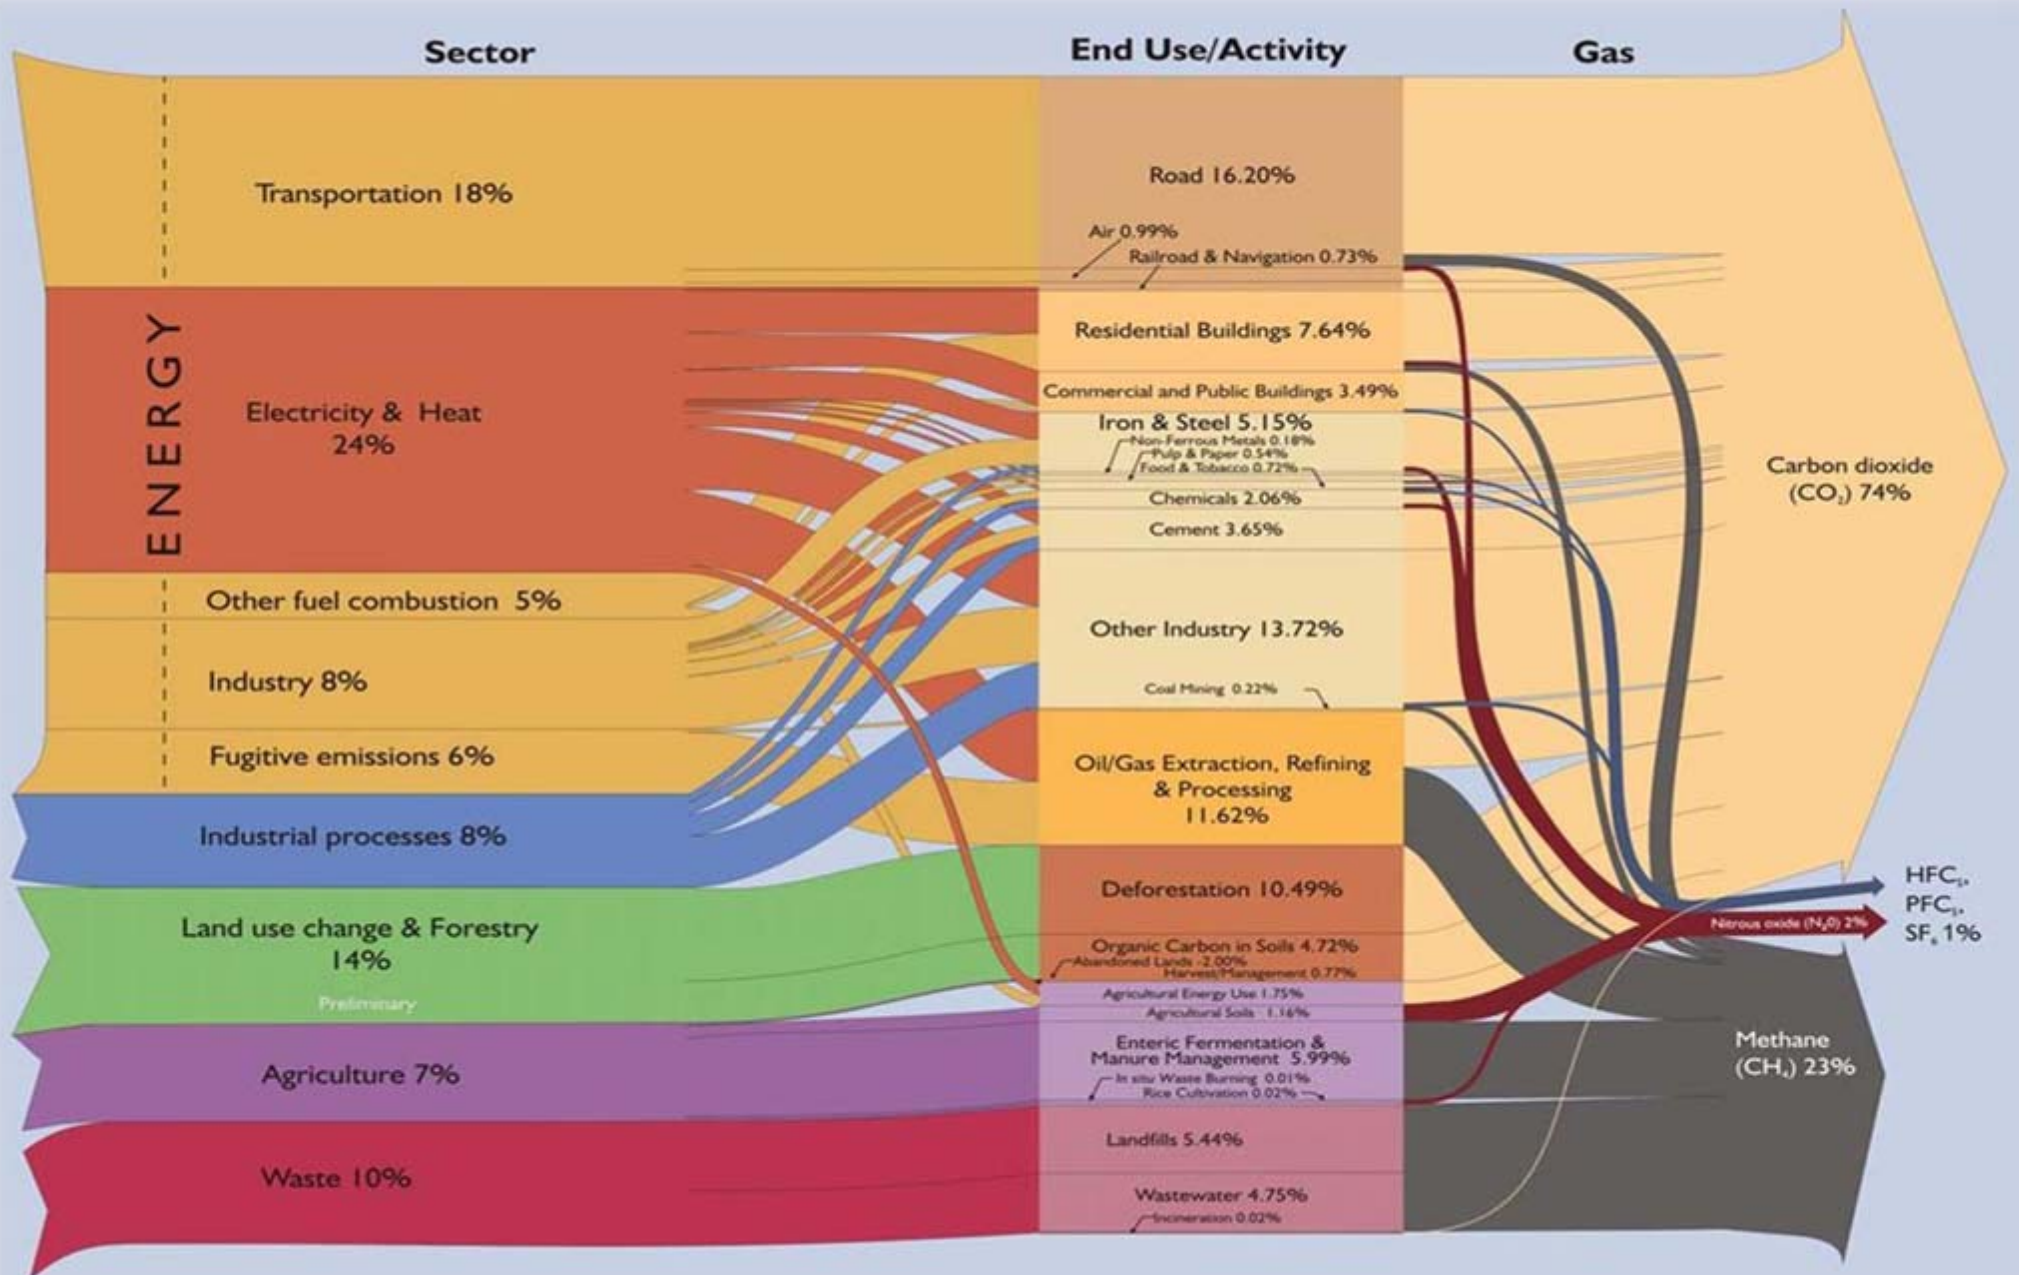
Sector

End Use/Activity

Gas

ENERGY

Transportation 18%

Electricity & Heat 24%

Other fuel combustion 5%

Industry 8%

Fugitive emissions 6%

Industrial processes 8%

Land use change & Forestry 14%

Preliminary

Agriculture 7%

Waste 10%

Road 16.20%

Air 0.99%

Railroad & Navigation 0.73%

Residential Buildings 7.64%

Commercial and Public Buildings 3.49%

Iron & Steel 5.15%

Non-Ferrous Metals 0.18%

Pulp & Paper 0.54%

Food & Tobacco 0.72%

Chemicals 2.06%

Cement 3.65%

Other Industry 13.72%

Coal Mining 0.22%

Oil/Gas Extraction, Refining & Processing 11.62%

Deforestation 10.49%

Organic Carbon in Soils 4.72%

Abandoned Lands -2.00%

Harvest/Management 0.77%

Agricultural Energy Use 1.75%

Agricultural Soils 1.16%

Enteric Fermentation & Manure Management 5.99%

In situ Waste Burning 0.01%

Rice Cultivation 0.02%

Landfills 5.44%

Wastewater 4.75%

Incineration 0.02%

Carbon dioxide ($CO_2$) 74%

HFC$_s$, PFC$_s$, $SF_6$ 1%

Nitrous oxide ($N_2O$) 2%

Methane ($CH_4$) 23%